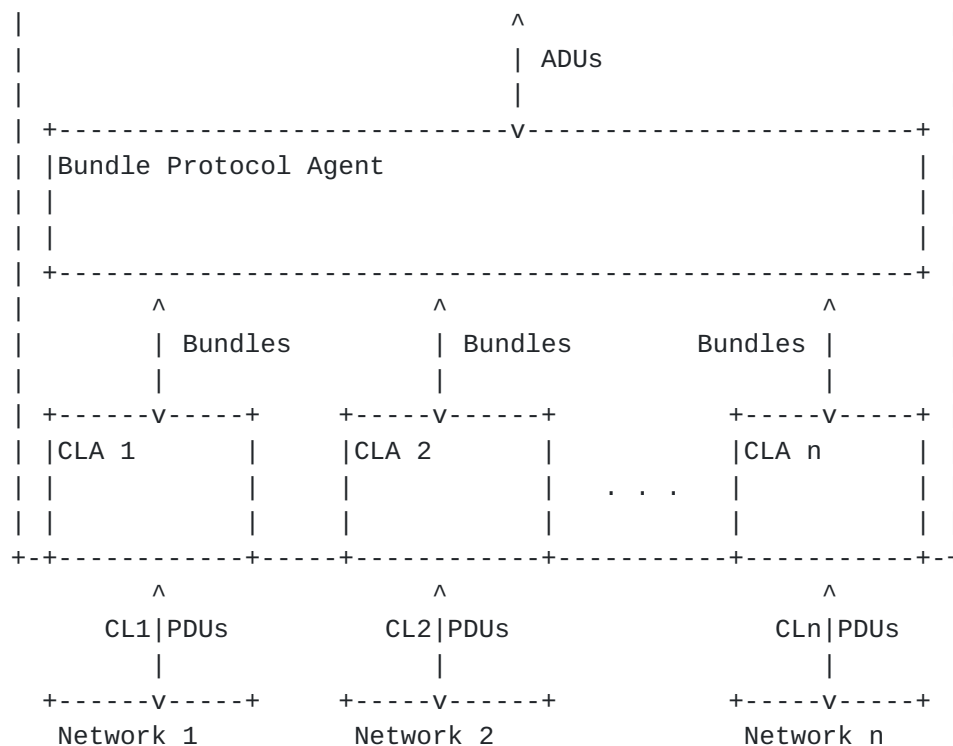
|                          ^
|                          | ADUs
|                          |
| +------------------------v-----------------------+
| |Bundle Protocol Agent                           |
| |                                                |
| |                                                |
| +------------------------------------------------+
|        ^               ^                     ^
|        | Bundles       | Bundles     Bundles |
|        |               |                     |
| +------v-----+   +-----v------+      +-----v-----+
| |CLA 1       |   |CLA 2       |      |CLA n      |
| |            |   |            | . . .|           |
| |            |   |            |      |           |
+-+------------+---+------------+------+-----------+-
         ^               ^                     ^
      CL1|PDUs        CL2|PDUs              CLn|PDUs
         |               |                     |
  +------v-----+   +-----v------+      +-----v-----+
   Network 1        Network 2           Network n